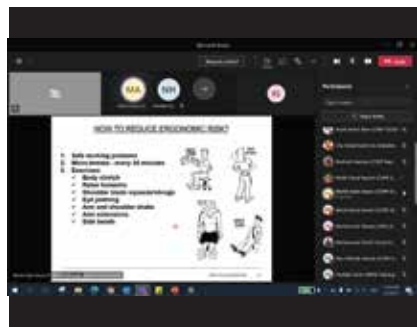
MA NH

Participants

HOW TO REDUCE ERGONOMIC RISK?

1. Safe working postures
2. Micro-breaks - every 30 minutes
3. Exercises:
Body stretch
Raise forearms
Shoulder blade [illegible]
Eye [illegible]
Arm and shoulder shake
Arm extensions
Side bends